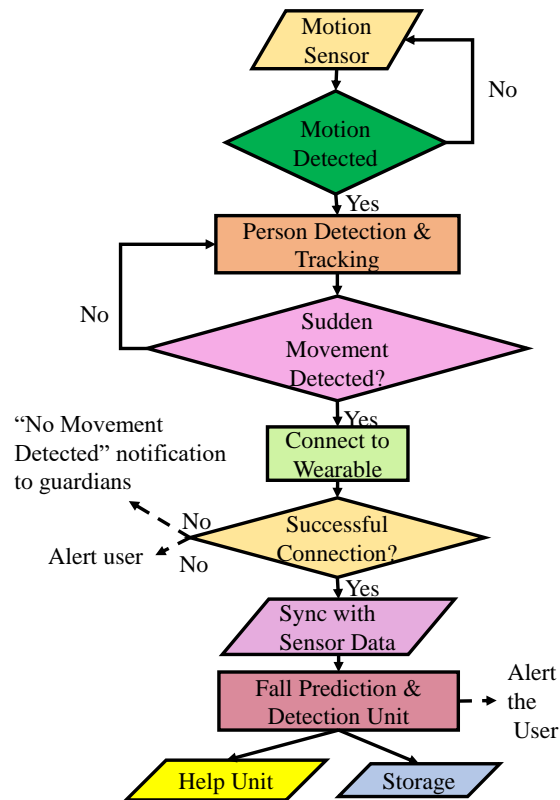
Motion Sensor

No

Motion Detected

Yes

Person Detection & Tracking

No

Sudden Movement Detected?

Yes

“No Movement Detected” notification to guardians

Connect to Wearable

No

Alert user

No

Successful Connection?

Yes

Sync with Sensor Data

Fall Prediction & Detection Unit

Alert the User

Help Unit

Storage